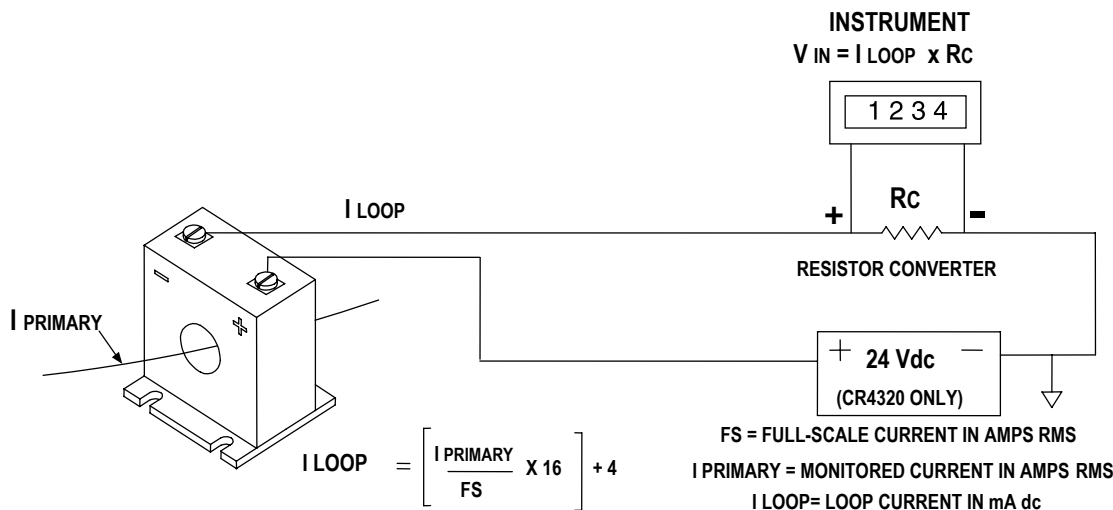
INSTRUMENT
V IN = I LOOP x RC

1234

I LOOP

+ RC -

RESISTOR CONVERTER

I PRIMARY

-

+

+ 24 Vdc -
(CR4320 ONLY)

I LOOP $= \left[ \frac{\text{I PRIMARY}}{\text{FS}} \text{ X 16} \right] + 4$

FS = FULL-SCALE CURRENT IN AMPS RMS
I PRIMARY = MONITORED CURRENT IN AMPS RMS
I LOOP= LOOP CURRENT IN mA dc